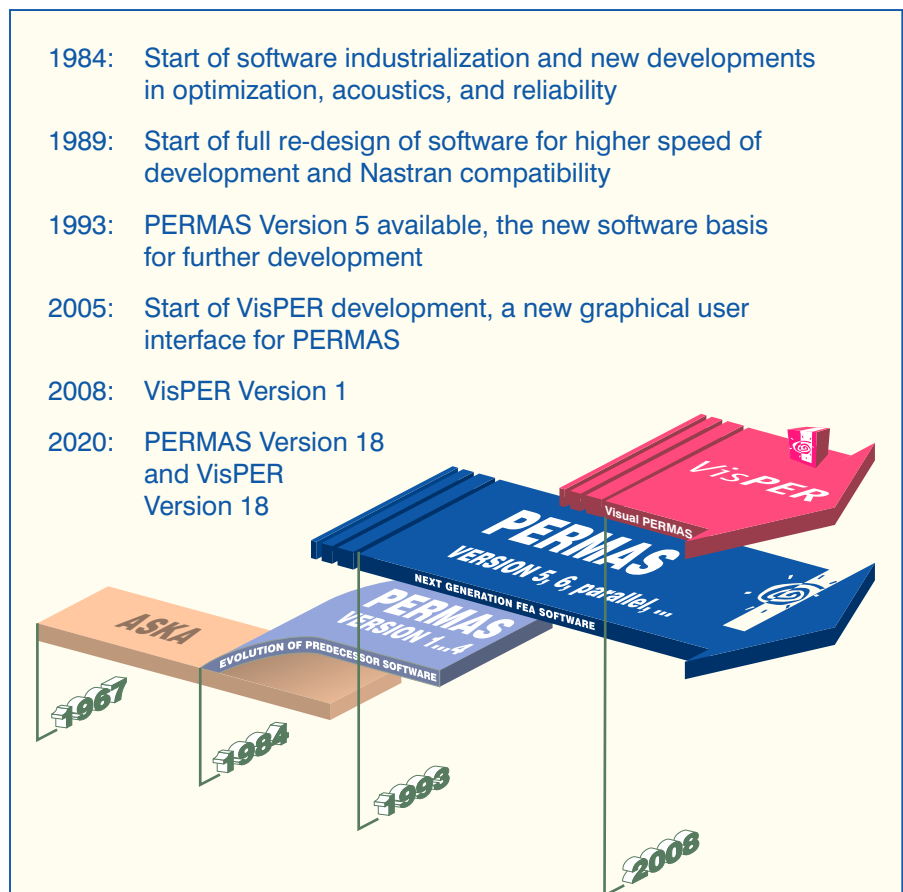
1984: Start of software industrialization and new developments in optimization, acoustics, and reliability

1989: Start of full re-design of software for higher speed of development and Nastran compatibility

1993: PERMAS Version 5 available, the new software basis for further development

2005: Start of VisPER development, a new graphical user interface for PERMAS

2008: VisPER Version 1

2020: PERMAS Version 18 and VisPER Version 18

VisPER
Visual PERMAS
PERMAS
VERSION 5, 6, parallel, ...
NEXT GENERATION FEA SOFTWARE
PERMAS
VERSION 1...4
EVOLUTION OF PREDECESSOR SOFTWARE
ASKA
1967
1984
1993
2008